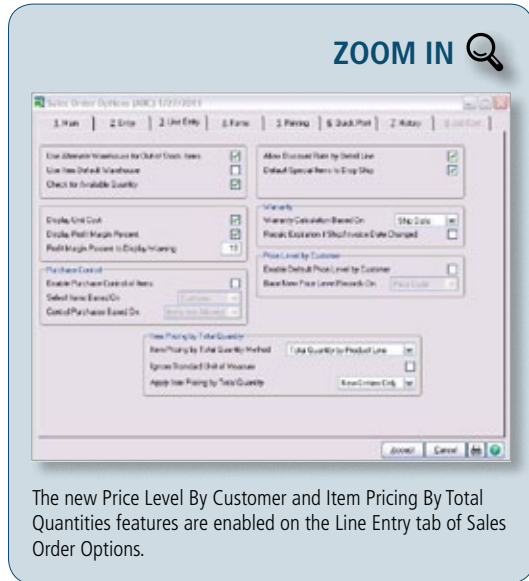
ZOOM IN

Sales Order Options (ABC) 1/27/2011

1. Main | 2. Entry | 3. Line Entry | 4. Forms | 5. Pricing | 6. Quick Post | 7. History | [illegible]

Use Alternate Warehouse for Out of Stock Items
Use Item Default Warehouse
Check for Available Quantity

Display Unit Cost
Display Profit Margin Percent
Profit Margin Percent to Display Warning 10

Purchase Control
Enable Purchase Control of Items
Select Items Based On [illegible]
Control Purchases Based On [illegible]

Allow Discount Rate by Detail Line
Default Special Items to Drop Ship

Warranty
Warranty Calculation Based On Ship Date
Recalc Expiration if Ship/Invoice Date Changed

Price Level by Customer
Enable Default Price Level by Customer
Base New Price Level Records On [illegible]

Item Pricing by Total Quantity
Item Pricing by Total Quantity Method Total Quantity by Product Line
Ignore Standard Unit of Measure
Apply Item Pricing by Total Quantity New Entries Only

Accept | Cancel

The new Price Level By Customer and Item Pricing By Total Quantities features are enabled on the Line Entry tab of Sales Order Options.